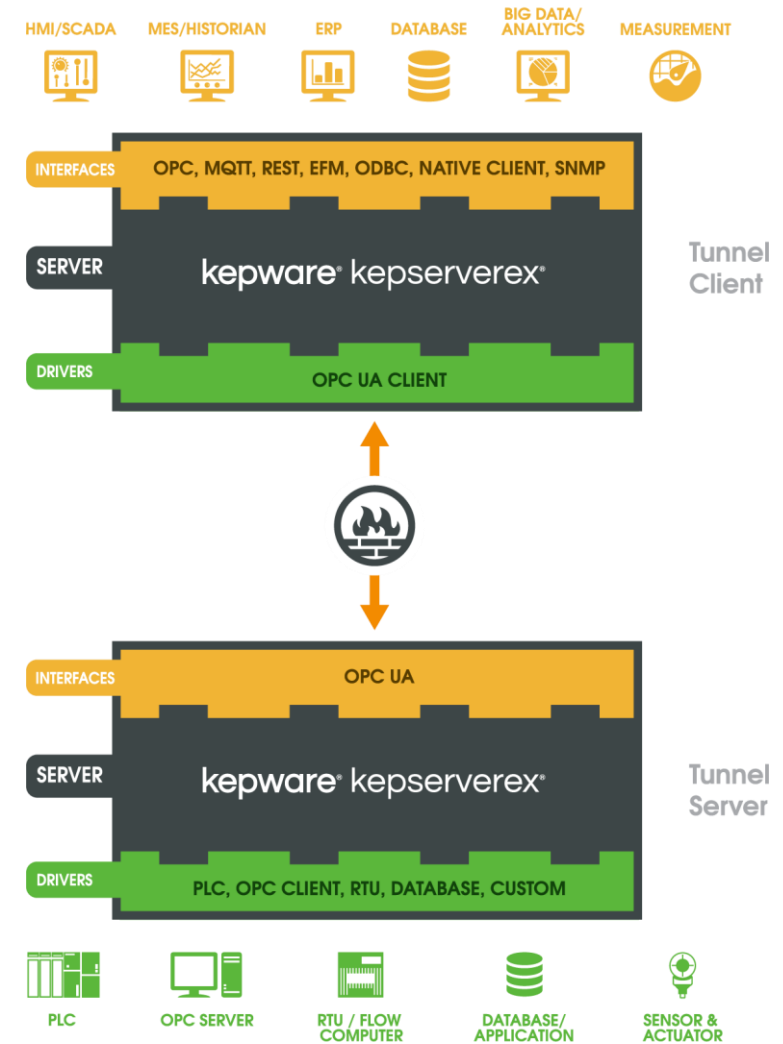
HMI/SCADA MES/HISTORIAN ERP DATABASE BIG DATA/ ANALYTICS MEASUREMENT

INTERFACES
OPC, MQTT, REST, EFM, ODBC, NATIVE CLIENT, SNMP

SERVER
kepware® kepserverex®

Tunnel Client

DRIVERS
OPC UA CLIENT

INTERFACES
OPC UA

SERVER
kepware® kepserverex®

Tunnel Server

DRIVERS
PLC, OPC CLIENT, RTU, DATABASE, CUSTOM

PLC OPC SERVER RTU / FLOW COMPUTER DATABASE/ APPLICATION SENSOR & ACTUATOR